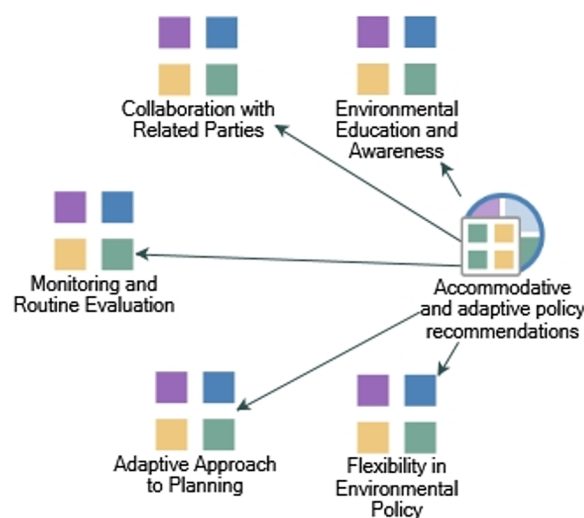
Collaboration with Related Parties

Environmental Education and Awareness

Monitoring and Routine Evaluation

Accommodative and adaptive policy recommendations

Adaptive Approach to Planning

Flexibility in Environmental Policy